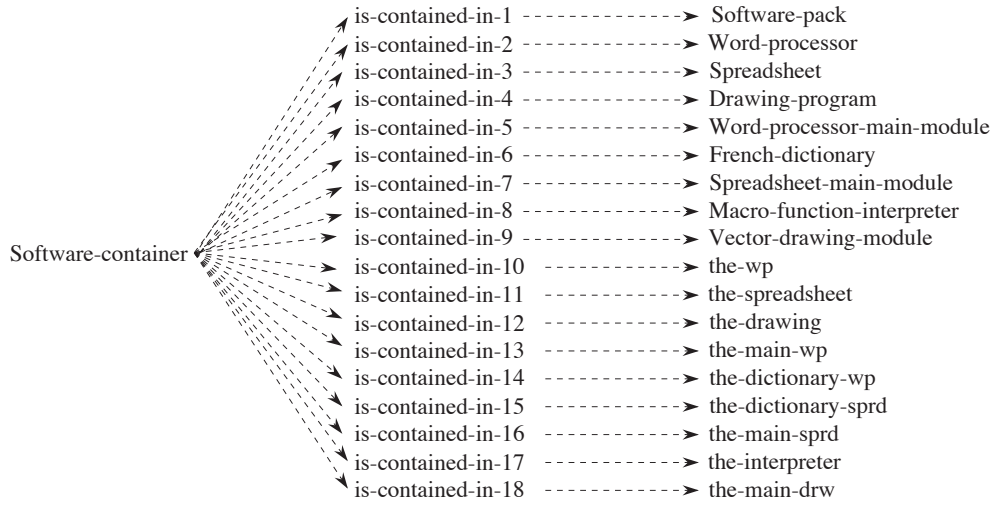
Software-container

is-contained-in-1 Software-pack
is-contained-in-2 Word-processor
is-contained-in-3 Spreadsheet
is-contained-in-4 Drawing-program
is-contained-in-5 Word-processor-main-module
is-contained-in-6 French-dictionary
is-contained-in-7 Spreadsheet-main-module
is-contained-in-8 Macro-function-interpreter
is-contained-in-9 Vector-drawing-module
is-contained-in-10 the-wp
is-contained-in-11 the-spreadsheet
is-contained-in-12 the-drawing
is-contained-in-13 the-main-wp
is-contained-in-14 the-dictionary-wp
is-contained-in-15 the-dictionary-sprd
is-contained-in-16 the-main-sprd
is-contained-in-17 the-interpreter
is-contained-in-18 the-main-drw